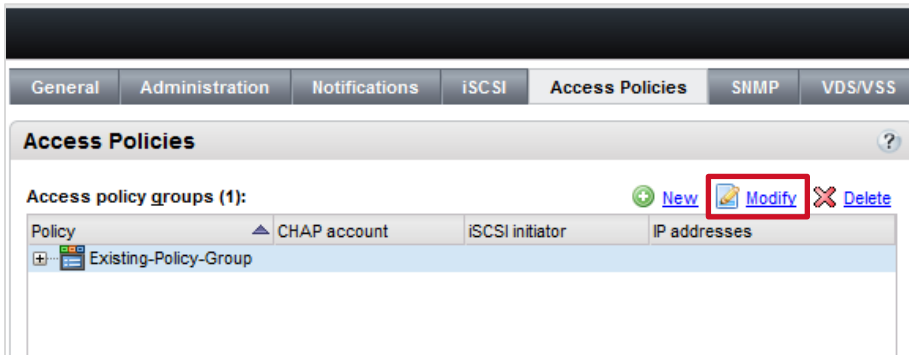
General | Administration | Notifications | iSCSI | Access Policies | SNMP | VDS/VSS

Access Policies

?

Access policy groups (1):

New Modify Delete

| Policy | CHAP account | iSCSI initiator | IP addresses |
|---|---|---|---|
| Existing-Policy-Group | | | |